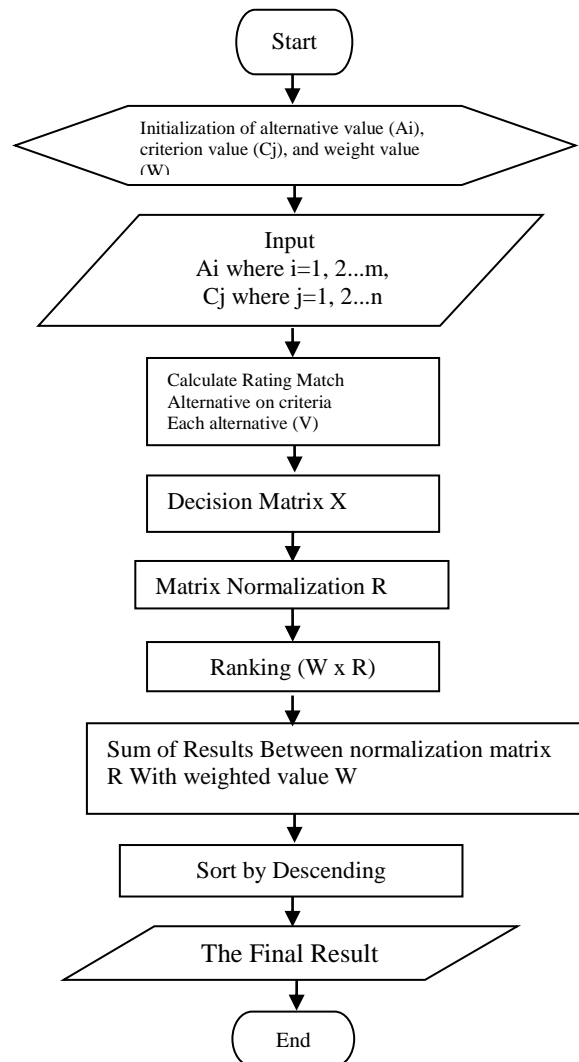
Start

Initialization of alternative value (Ai), criterion value (Cj), and weight value (W)

Input
Ai where i=1, 2...m,
Cj where j=1, 2...n

Calculate Rating Match Alternative on criteria Each alternative (V)

Decision Matrix X

Matrix Normalization R

Ranking (W x R)

Sum of Results Between normalization matrix R With weighted value W

Sort by Descending

The Final Result

End